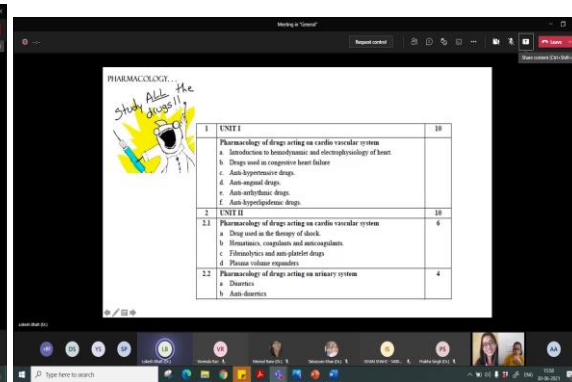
Meeting in "General"

Request control

Leave

Share content (Ctrl+Shift+

PHARMACOLOGY. . .

Study ALL the drugs!!

| 1 | UNIT I | 10 |
|---|---|---|
| | Pharmacology of drugs acting on cardio vascular system<br>a. Introduction to hemodynamic and electrophysiology of heart.<br>b. Drugs used in congestive heart failure<br>c. Anti-hypertensive drugs.<br>d. Anti-anginal drugs.<br>e. Anti-arrhythmic drugs.<br>f. Anti-hyperlipidemic drugs. | |
| 2 | UNIT II | 10 |
| 2.1 | Pharmacology of drugs acting on cardio vascular system<br>a. Drug used in the therapy of shock.<br>b. Hematinics, coagulants and anticoagulants.<br>c. Fibrinolytics and anti-platelet drugs<br>d. Plasma volume expanders | 6 |
| 2.2 | Pharmacology of drugs acting on urinary system<br>a. Diuretics<br>b. Anti-diuretics | 4 |

Lokesh Bhatt (Gu)

AK DS YS SP LB VR IS PS AA

Lokesh Bhatt (Gu)

Type here to search

ENG

30-06-2021